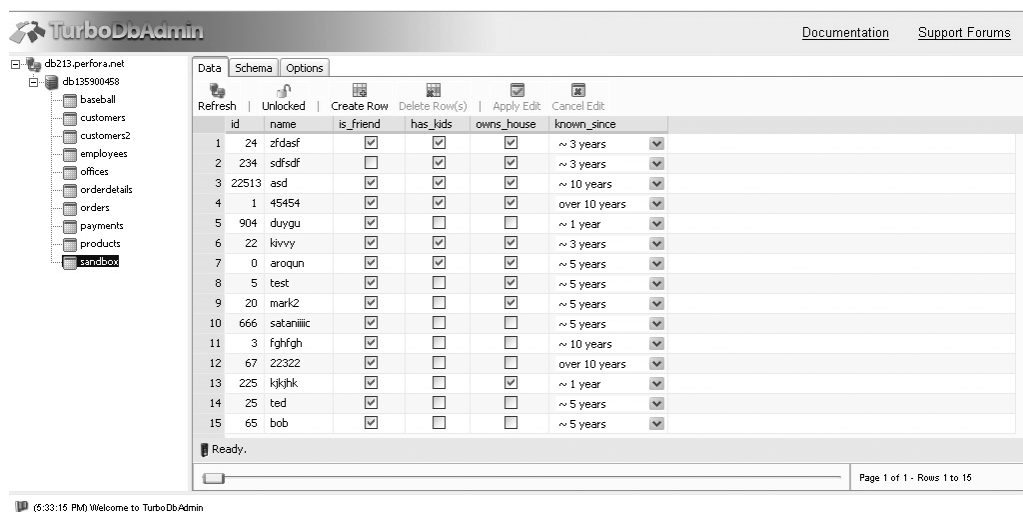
TurboDbAdmin

Documentation Support Forums

db213.perfora.net
db135900458
baseball
customers
customers2
employees
offices
orderdetails
orders
payments
products
sandbox

Data Schema Options

Refresh | Unlocked | Create Row Delete Row(s) | Apply Edit Cancel Edit

| | id | name | is_friend | has_kids | owns_house | known_since |
|---|---|---|---|---|---|---|
| 1 | 24 | zfdasf | ☑ | ☑ | ☑ | ~ 3 years |
| 2 | 234 | sdfsdf | ☐ | ☑ | ☑ | ~ 3 years |
| 3 | 22513 | asd | ☑ | ☑ | ☑ | ~ 10 years |
| 4 | 1 | 45454 | ☑ | ☑ | ☑ | over 10 years |
| 5 | 904 | duygu | ☑ | ☑ | ☐ | ~ 1 year |
| 6 | 22 | kivvy | ☑ | ☐ | ☑ | ~ 3 years |
| 7 | 0 | aroqun | ☑ | ☑ | ☑ | ~ 5 years |
| 8 | 5 | test | ☑ | ☐ | ☑ | ~ 5 years |
| 9 | 20 | mark2 | ☑ | ☐ | ☑ | ~ 5 years |
| 10 | 666 | sataniiiic | ☑ | ☐ | ☐ | ~ 5 years |
| 11 | 3 | fghfgh | ☑ | ☐ | ☐ | ~ 10 years |
| 12 | 67 | 22322 | ☑ | ☐ | ☐ | over 10 years |
| 13 | 225 | kjkjhk | ☑ | ☐ | ☑ | ~ 1 year |
| 14 | 25 | ted | ☑ | ☐ | ☐ | ~ 5 years |
| 15 | 65 | bob | ☑ | ☐ | ☐ | ~ 5 years |

Ready.

Page 1 of 1 - Rows 1 to 15

(5:33:15 PM) Welcome to TurboDbAdmin